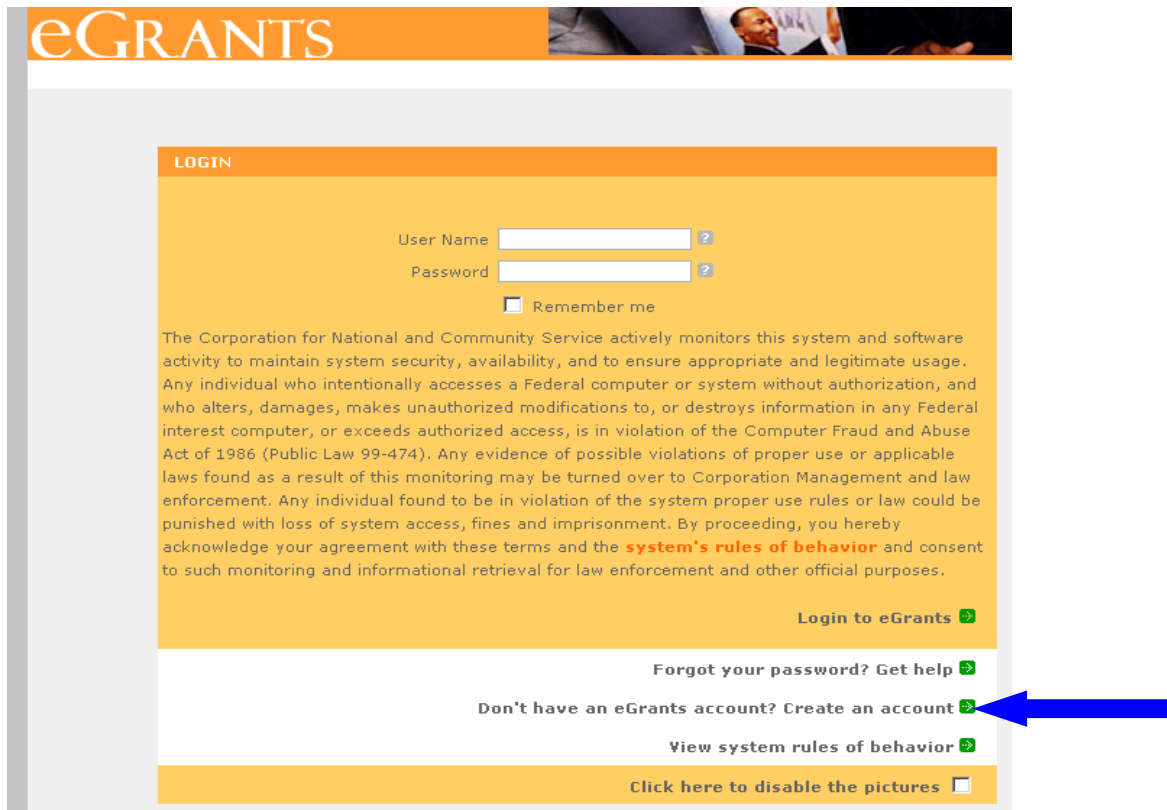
eGRANTS

LOGIN

User Name ?
Password ?
Remember me

The Corporation for National and Community Service actively monitors this system and software activity to maintain system security, availability, and to ensure appropriate and legitimate usage. Any individual who intentionally accesses a Federal computer or system without authorization, and who alters, damages, makes unauthorized modifications to, or destroys information in any Federal interest computer, or exceeds authorized access, is in violation of the Computer Fraud and Abuse Act of 1986 (Public Law 99-474). Any evidence of possible violations of proper use or applicable laws found as a result of this monitoring may be turned over to Corporation Management and law enforcement. Any individual found to be in violation of the system proper use rules or law could be punished with loss of system access, fines and imprisonment. By proceeding, you hereby acknowledge your agreement with these terms and the system's rules of behavior and consent to such monitoring and informational retrieval for law enforcement and other official purposes.

Login to eGrants

Forgot your password? Get help

Don't have an eGrants account? Create an account

View system rules of behavior

Click here to disable the pictures